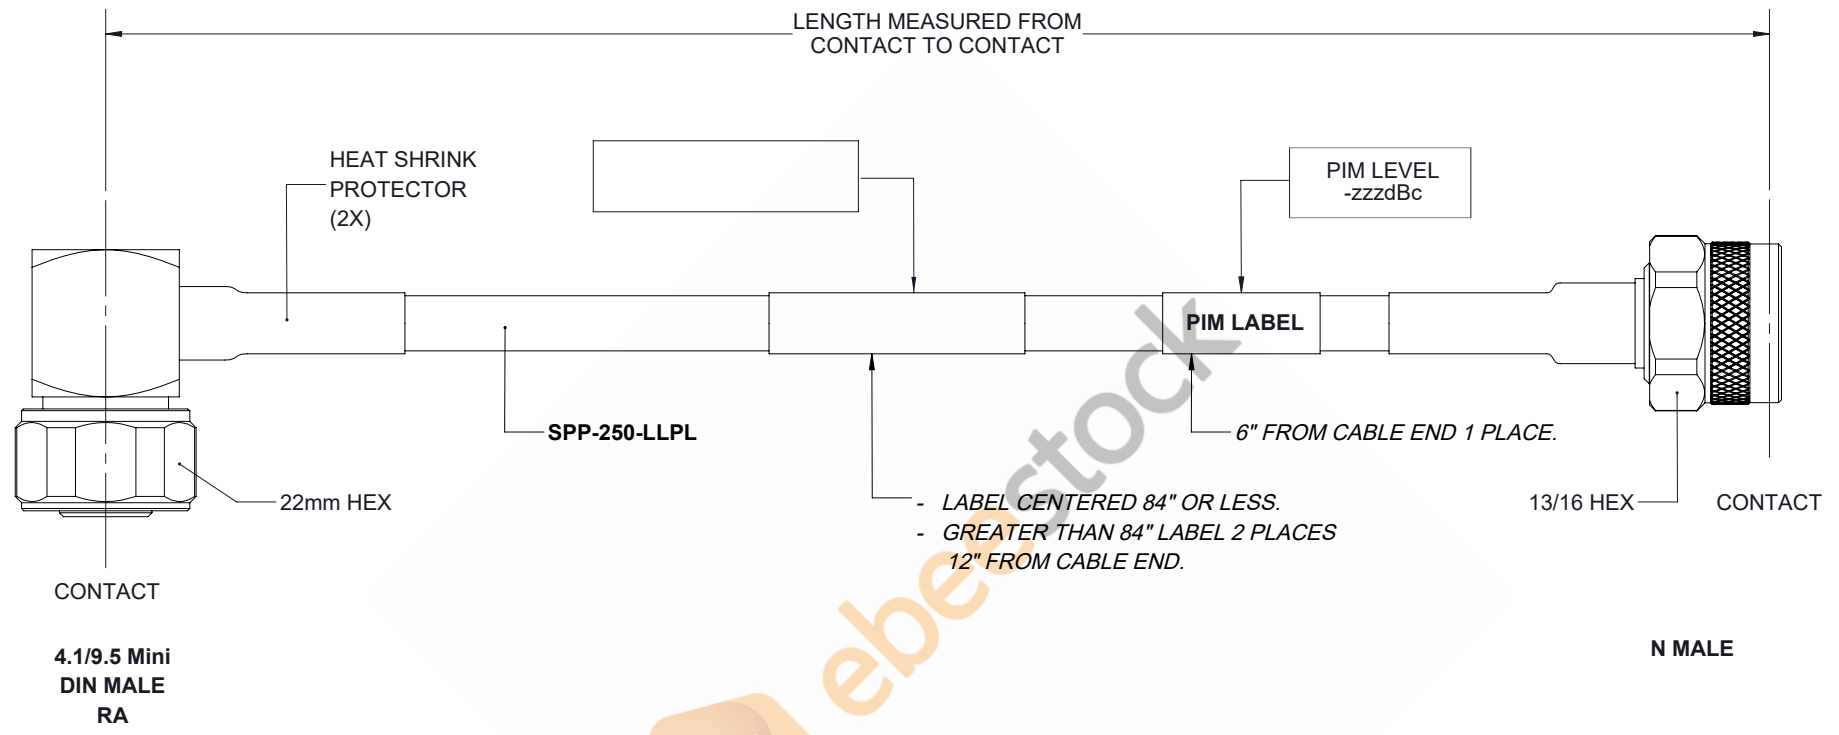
LENGTH MEASURED FROM CONTACT TO CONTACT

HEAT SHRINK PROTECTOR (2X)

PIM LEVEL -zzzdBc

PIM LABEL

SPP-250-LLPL

6" FROM CABLE END 1 PLACE.

22mm HEX

- LABEL CENTERED 84" OR LESS.
- GREATER THAN 84" LABEL 2 PLACES 12" FROM CABLE END.

13/16 HEX

CONTACT

CONTACT

4.1/9.5 Mini DIN MALE RA

N MALE

ebestock